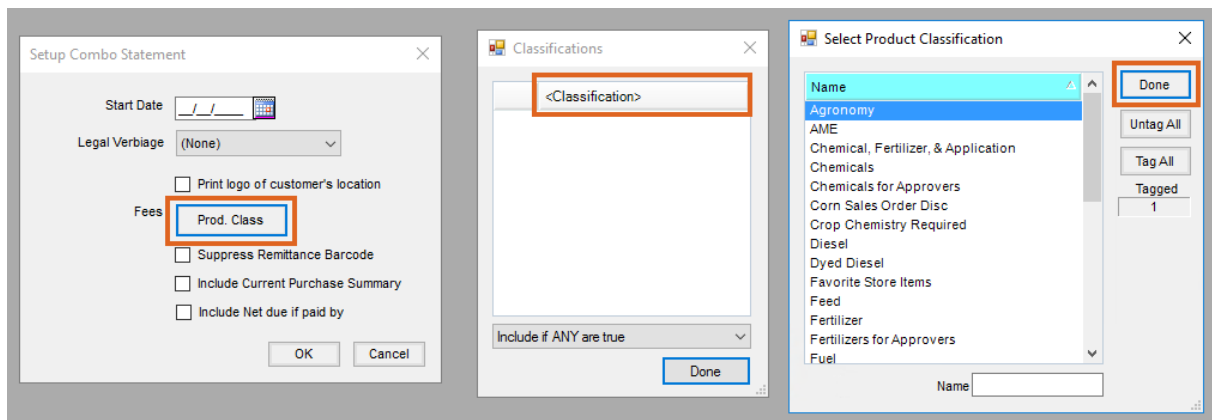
Setup Combo Statement

Start Date __/__/____

Legal Verbiage (None)

Print logo of customer's location

Fees Prod. Class

Suppress Remittance Barcode

Include Current Purchase Summary

Include Net due if paid by

OK Cancel

Classifications

<Classification>

Include if ANY are true

Done

Select Product Classification

Name

Agronomy
AME
Chemical, Fertilizer, & Application
Chemicals
Chemicals for Approvers
Corn Sales Order Disc
Crop Chemistry Required
Diesel
Dyed Diesel
Favorite Store Items
Feed
Fertilizer
Fertilizers for Approvers
Fuel

Done

Untag All

Tag All

Tagged
1

Name